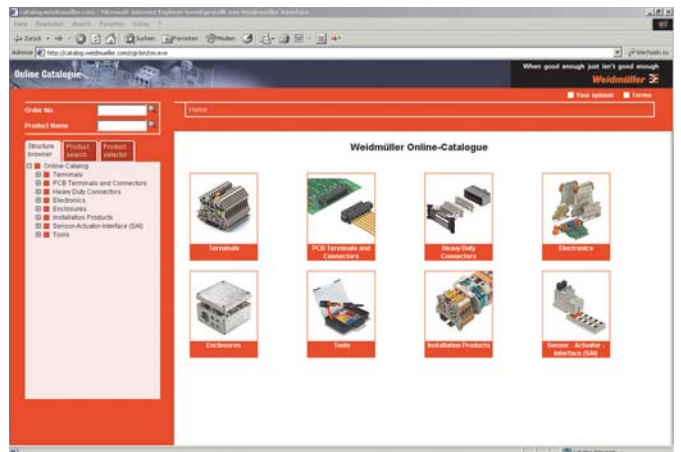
catalog.weidmueller.com - Microsoft Internet Explorer bereitgestellt von Weidmüller Interface

Datei Bearbeiten Ansicht Favoriten Extras ?

Zurück Suchen Favoriten Medien

Adresse http://catalog.weidmueller.com/

Wechseln zu

Online Catalogue

When good enough just isn't good enough

Weidmüller

Your opinion Terms

Order No.

Product Name

Home

Structure browser

Product search

Product selector

Online-Catalog
Terminals
PCB Terminals and Connectors
Heavy Duty Connectors
Electronics
Enclosures
Installation Products
Sensor-Actuator-Interface (SAI)
Tools

Weidmüller Online-Catalogue

Terminals

PCB Terminals and Connectors

Heavy Duty Connectors

Electronics

Enclosures

Tools

Installation Products

Sensor - Actuator - Interface (SAI)

Lokales Intranet